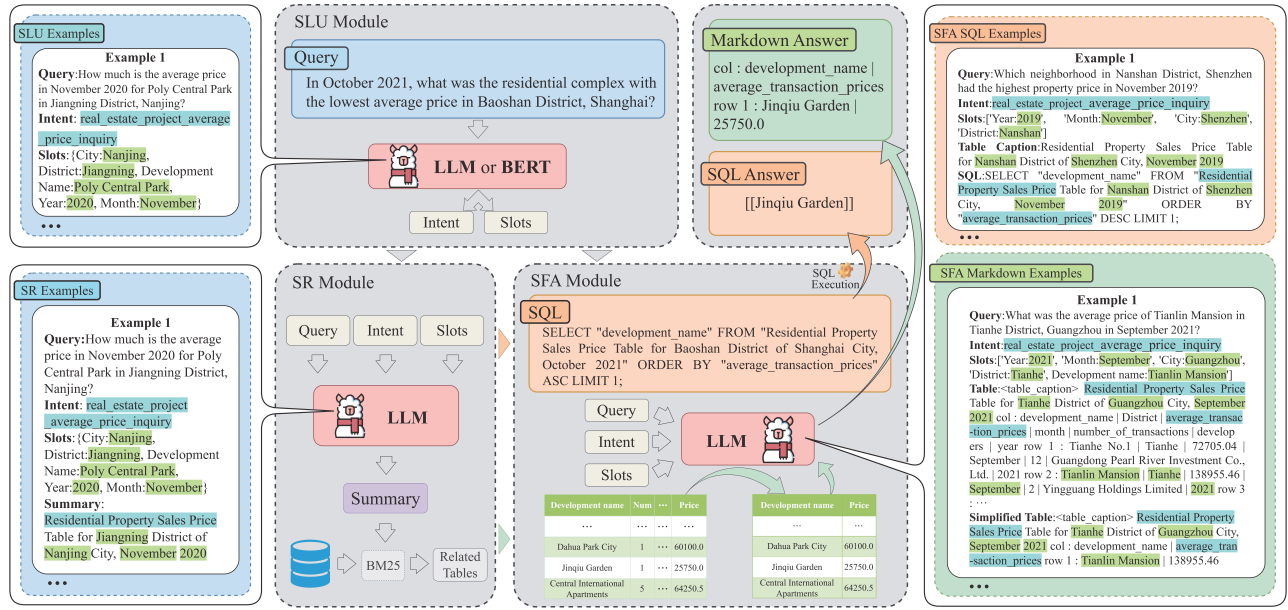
SLU Examples

Example 1
Query:How much is the average price in November 2020 for Poly Central Park in Jiangning District, Nanjing?
Intent: real_estate_project_average_price_inquiry
Slots:{City:Nanjing, District:Jiangning, Development Name:Poly Central Park, Year:2020, Month:November}
•••

SLU Module

Query
In October 2021, what was the residential complex with the lowest average price in Baoshan District, Shanghai?

LLM or BERT

Intent
Slots

Markdown Answer
col : development_name | average_transaction_prices row 1 : Jinqiu Garden | 25750.0

SQL Answer
[[Jinqiu Garden]]

SFA SQL Examples

Example 1
Query:Which neighborhood in Nanshan District, Shenzhen had the highest property price in November 2019?
Intent:real_estate_project_average_price_inquiry
Slots:['Year:2019', 'Month:November', 'City:Shenzhen', 'District:Nanshan']
Table Caption:Residential Property Sales Price Table for Nanshan District of Shenzhen City, November 2019
SQL:SELECT "development_name" FROM "Residential Property Sales Price Table for Nanshan District of Shenzhen City, November 2019" ORDER BY "average_transaction_prices" DESC LIMIT 1;
•••

SR Examples

Example 1
Query:How much is the average price in November 2020 for Poly Central Park in Jiangning District, Nanjing?
Intent: real_estate_project_average_price_inquiry
Slots:{City:Nanjing, District:Jiangning, Development Name:Poly Central Park, Year:2020, Month:November}
Summary:
Residential Property Sales Price Table for Jiangning District of Nanjing City, November 2020
•••

SR Module

Query
Intent
Slots

LLM

Summary

BM25
Related Tables

SFA Module

SQL Execution

SQL
SELECT "development_name" FROM "Residential Property Sales Price Table for Baoshan District of Shanghai City, October 2021" ORDER BY "average_transaction_prices" ASC LIMIT 1;

Query
Intent
Slots

LLM

| Development name | Num | ⋯ | Price |
|---|---|---|---|
| ⋯ | ⋯ | ⋯ | ⋯ |
| Dahua Park City | 1 | ⋯ | 60100.0 |
| Jinqiu Garden | 1 | ⋯ | 25750.0 |
| Central International Apartments | 5 | ⋯ | 64250.5 |

| Development name | Price |
|---|---|
| ⋯ | ⋯ |
| Dahua Park City | 60100.0 |
| Jinqiu Garden | 25750.0 |
| Central International Apartments | 64250.5 |

SFA Markdown Examples

Example 1
Query:What was the average price of Tianlin Mansion in Tianhe District, Guangzhou in September 2021?
Intent:real_estate_project_average_price_inquiry
Slots:['Year:2021', 'Month:September', 'City:Guangzhou', 'District:Tianhe', Development name:Tianlin Mansion']
Table:<table_caption> Residential Property Sales Price Table for Tianhe District of Guangzhou City, September 2021 col : development_name | District | average_transaction_prices | month | number_of_transactions | developers | year row 1 : Tianhe No.1 | Tianhe | 72705.04 | September | 12 | Guangdong Pearl River Investment Co., Ltd. | 2021 row 2 : Tianlin Mansion | Tianhe | 138955.46 | September | 2 | Yingguang Holdings Limited | 2021 row 3 : ⋯
Simplified Table:<table_caption> Residential Property Sales Price Table for Tianhe District of Guangzhou City, September 2021 col : development_name | average_transaction_prices row 1 : Tianlin Mansion | 138955.46
•••